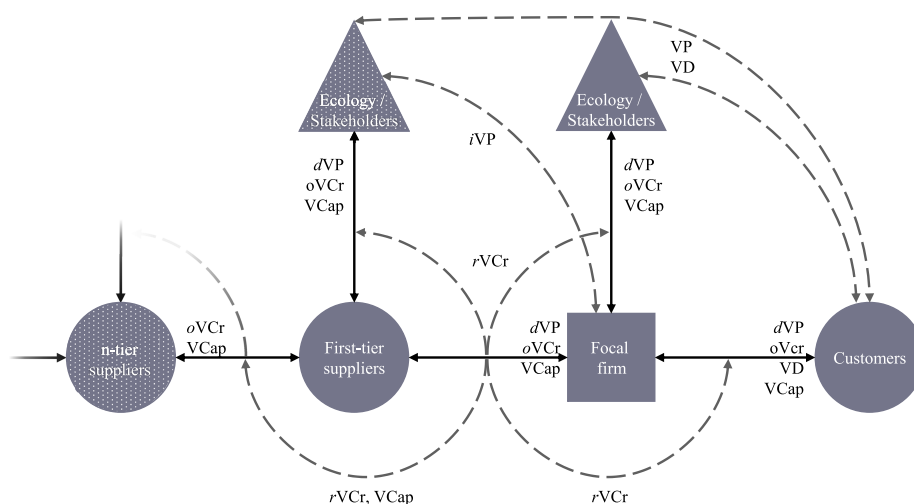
VP
VD

Ecology / Stakeholders

Ecology / Stakeholders

*i*VP

*d*VP
oVCr
VCap

*d*VP
*o*VCr
VCap

*r*VCr

n-tier suppliers

*o*VCr
VCap

First-tier suppliers

*d*VP
*o*VCr
VCap

Focal firm

*d*VP
oVcr
VD
VCap

Customers

*r*VCr, VCap

*r*VCr